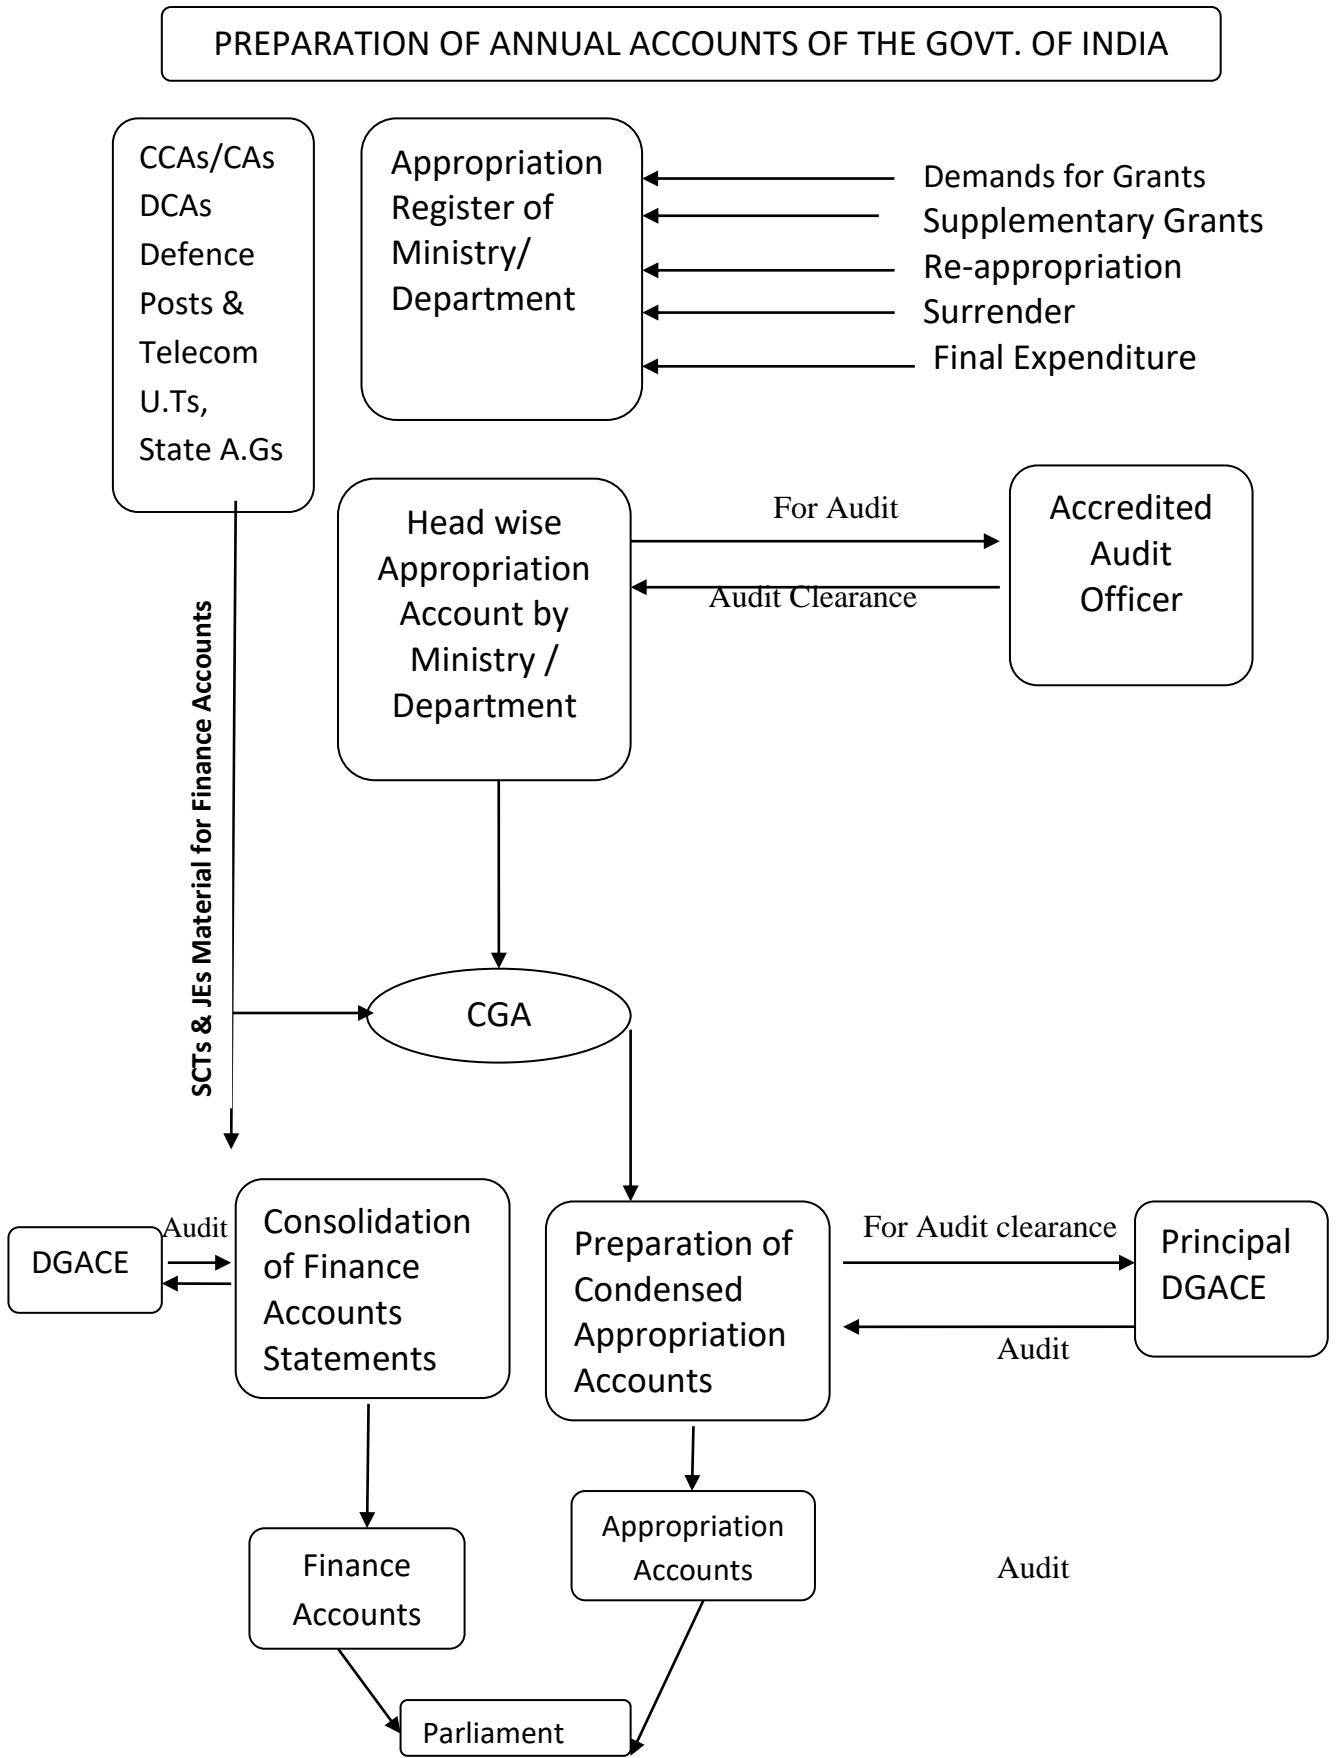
PREPARATION OF ANNUAL ACCOUNTS OF THE GOVT. OF INDIA

CCAs/CAs
DCAs
Defence
Posts &
Telecom
U.Ts,
State A.Gs

Appropriation Register of Ministry/ Department

Demands for Grants
Supplementary Grants
Re-appropriation
Surrender
Final Expenditure

Head wise Appropriation Account by Ministry / Department

For Audit

Audit Clearance

Accredited Audit Officer

SCTs & JEs Material for Finance Accounts

CGA

DGACE

Audit

Consolidation of Finance Accounts Statements

Preparation of Condensed Appropriation Accounts

For Audit clearance

Principal DGACE

Audit

Finance Accounts

Appropriation Accounts

Audit

Parliament